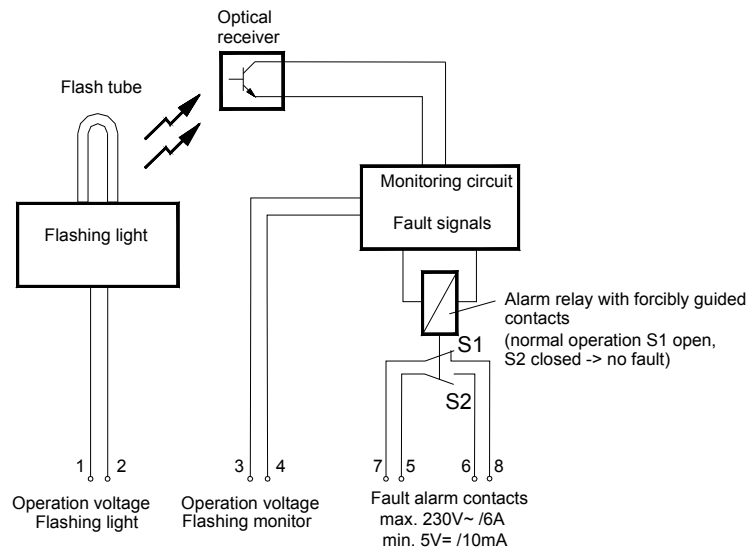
Optical receiver

Flash tube

Flashing light

Monitoring circuit

Fault signals

Alarm relay with forcibly guided contacts
(normal operation S1 open, S2 closed -> no fault)

S1

S2

1 2

3 4

7 5

6 8

Operation voltage Flashing light

Operation voltage Flashing monitor

Fault alarm contacts
max. 230V~ /6A
min. 5V= /10mA